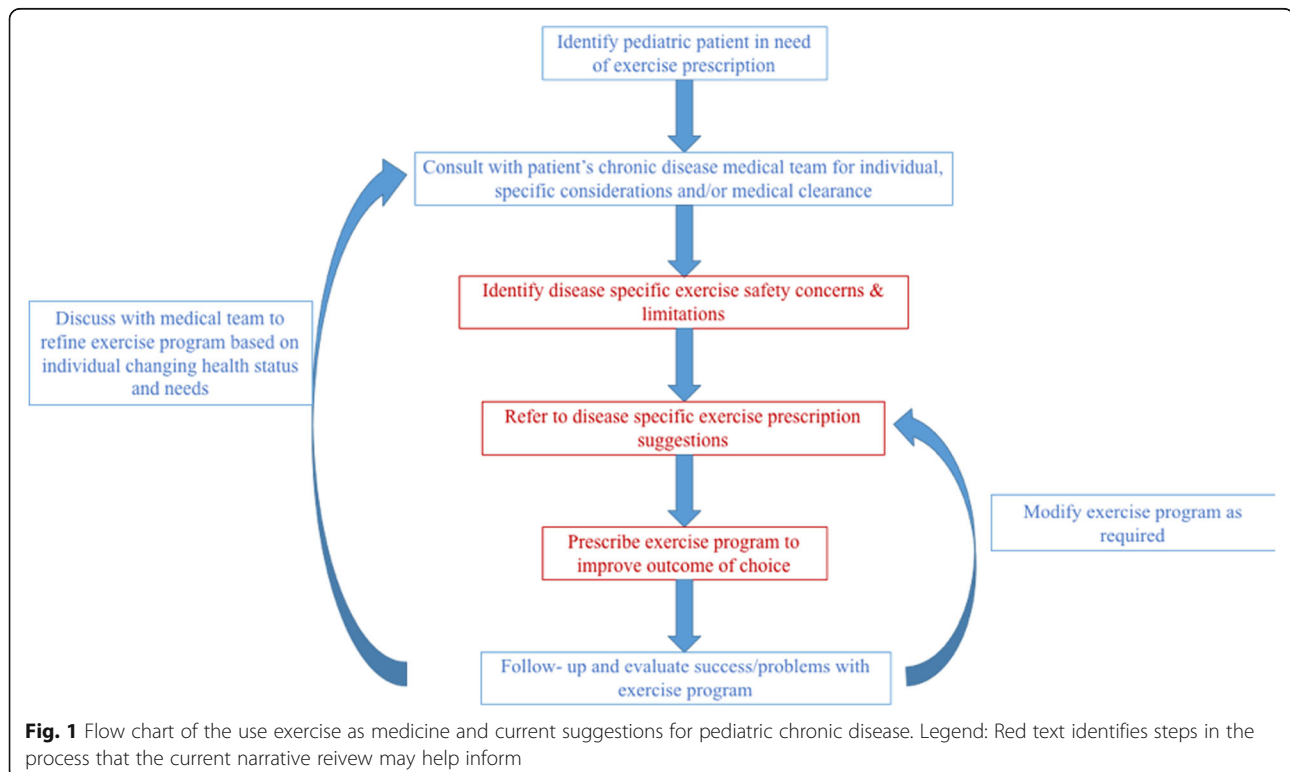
Identify pediatric patient in need of exercise prescription

Consult with patient's chronic disease medical team for individual, specific considerations and/or medical clearance

Identify disease specific exercise safety concerns & limitations

Discuss with medical team to refine exercise program based on individual changing health status and needs

Refer to disease specific exercise prescription suggestions

Modify exercise program as required

Prescribe exercise program to improve outcome of choice

Follow- up and evaluate success/problems with exercise program

**Fig. 1** Flow chart of the use exercise as medicine and current suggestions for pediatric chronic disease. Legend: Red text identifies steps in the process that the current narrative reivew may help inform